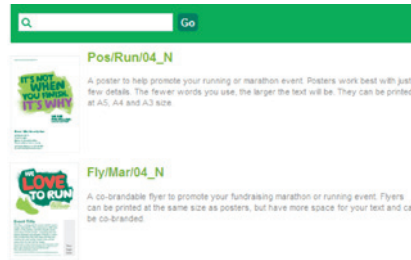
Go

IT'S NOT WHEN YOU FINISH, IT'S WHY

Pos/Run/04_N

A poster to help promote your running or marathon event. Posters work best with just a few details. The fewer words you use, the larger the text will be. They can be printed at A5, A4 and A3 size.

WE LOVE TO RUN

Fly/Mar/04_N

A co-brandable flyer to promote your fundraising marathon or running event. Flyers can be printed at the same size as posters, but have more space for your text and can be co-branded.